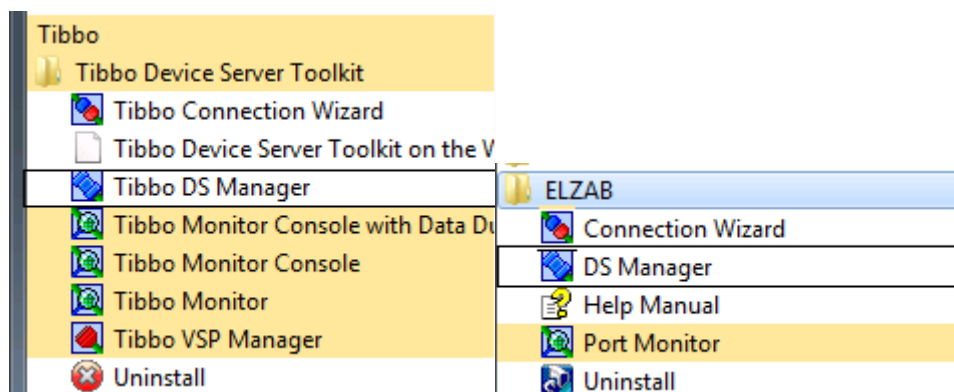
Tibbo
Tibbo Device Server Toolkit
Tibbo Connection Wizard
Tibbo Device Server Toolkit on the W
Tibbo DS Manager
Tibbo Monitor Console with Data Du
Tibbo Monitor Console
Tibbo Monitor
Tibbo VSP Manager
Uninstall

ELZAB
Connection Wizard
DS Manager
Help Manual
Port Monitor
Uninstall